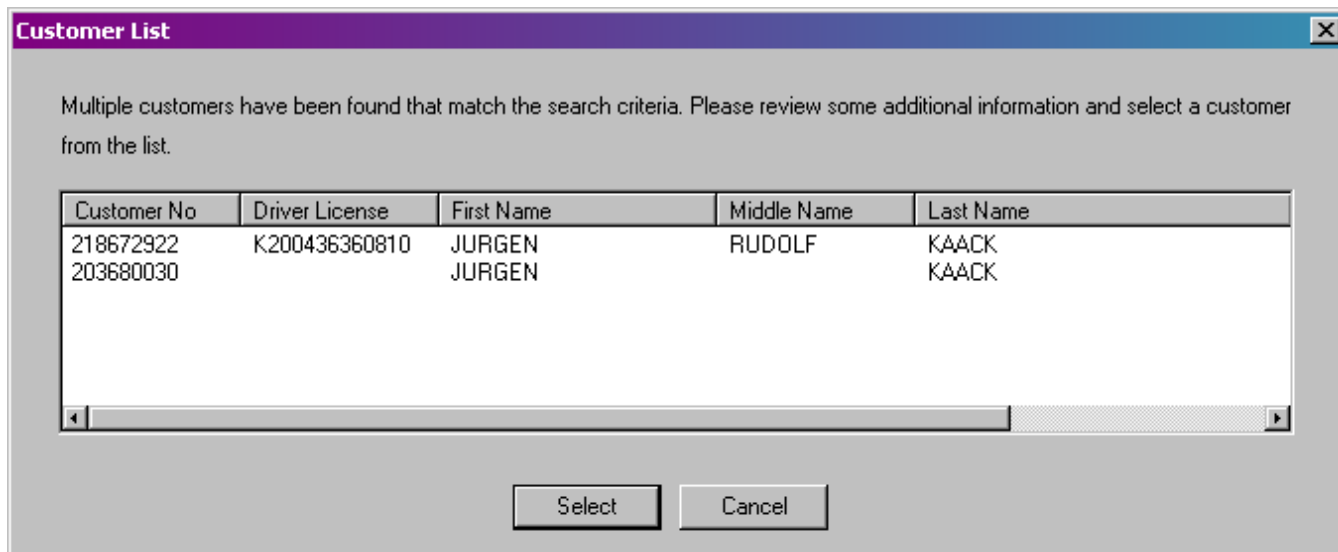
Customer List

Multiple customers have been found that match the search criteria. Please review some additional information and select a customer from the list.

| Customer No | Driver License | First Name | Middle Name | Last Name |
|---|---|---|---|---|
| 218672922 | K200436360810 | JURGEN | RUDOLF | KAACK |
| 203680030 | | JURGEN | | KAACK |

Select Cancel